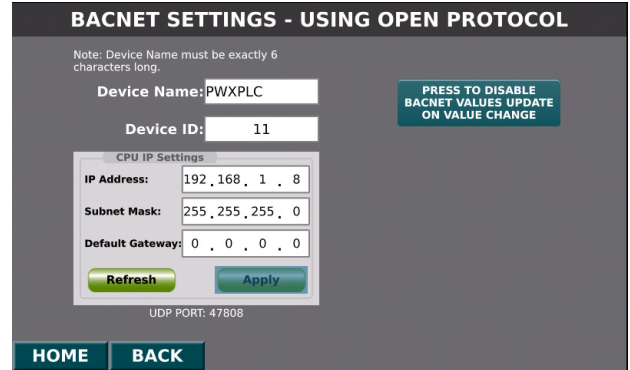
BACNET SETTINGS - USING OPEN PROTOCOL

Note: Device Name must be exactly 6 characters long.

Device Name: PWXPLC

Device ID: 11

PRESS TO DISABLE BACNET VALUES UPDATE ON VALUE CHANGE

CPU IP Settings

IP Address: 192 . 168 . 1 . 8

Subnet Mask: 255 . 255 . 255 . 0

Default Gateway: 0 . 0 . 0 . 0

Refresh

Apply

UDP PORT: 47808

HOME

BACK